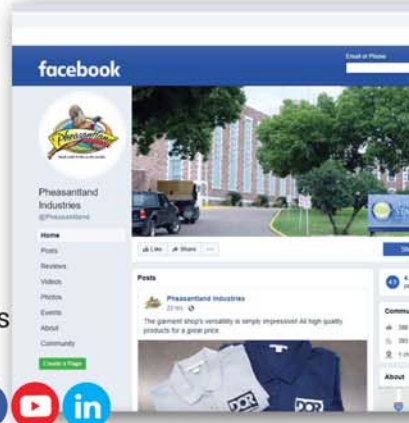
facebook

Email or Phone

Pheasantland Industries
@Pheasantland

Home
Posts
Reviews
Videos
Photos
Events
About
Community
Create a Page

Like
Share
...

Posts

Pheasantland Industries
22 hrs ·

The garment shop's versatility is simply impressive! All high quality products for a great price.

DOR
DOR

Commu
About

s